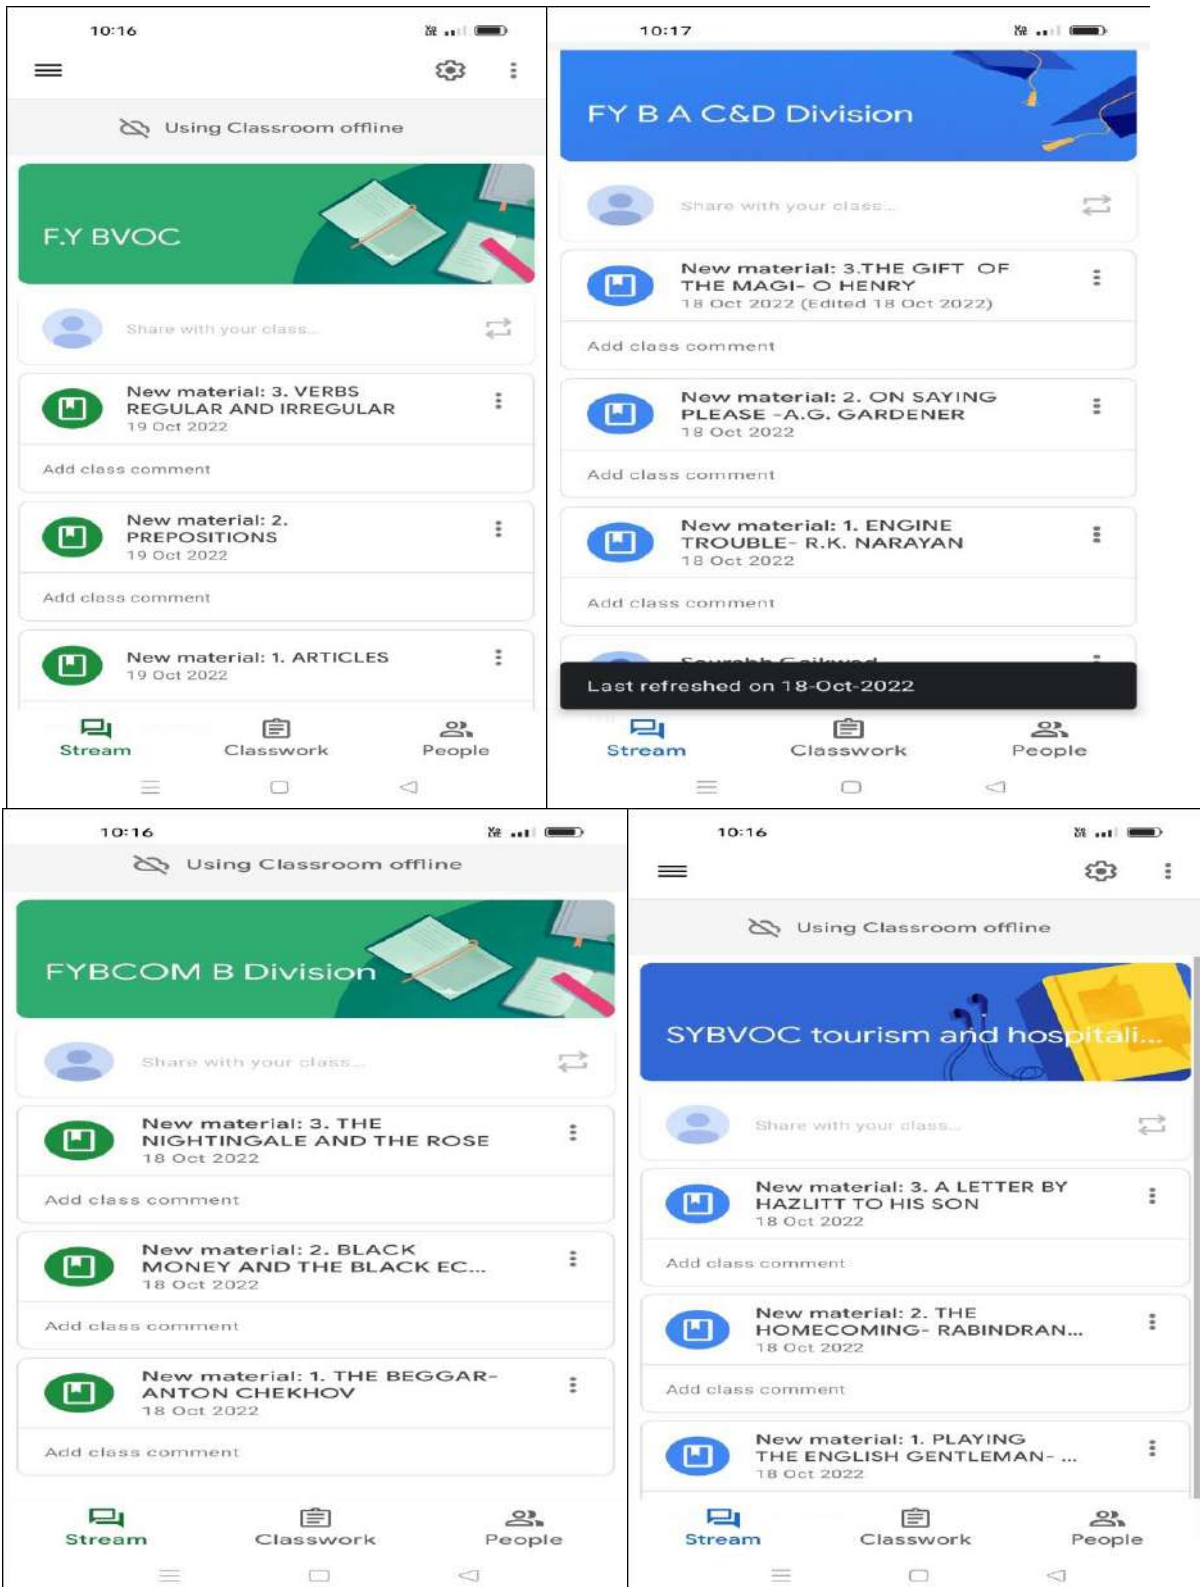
10:16

Using Classroom offline

F.Y BVOC

Share with your class...

New material: 3. VERBS REGULAR AND IRREGULAR
19 Oct 2022

Add class comment

New material: 2. PREPOSITIONS
19 Oct 2022

Add class comment

New material: 1. ARTICLES
19 Oct 2022

Stream Classwork People

10:17

FY B A C&D Division

Share with your class...

New material: 3.THE GIFT OF THE MAGI- O HENRY
18 Oct 2022 (Edited 18 Oct 2022)

Add class comment

New material: 2. ON SAYING PLEASE -A.G. GARDENER
18 Oct 2022

Add class comment

New material: 1. ENGINE TROUBLE- R.K. NARAYAN
18 Oct 2022

Add class comment

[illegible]

Last refreshed on 18-Oct-2022

Stream Classwork People

10:16

Using Classroom offline

FYBCOM B Division

Share with your class...

New material: 3. THE NIGHTINGALE AND THE ROSE
18 Oct 2022

Add class comment

New material: 2. BLACK MONEY AND THE BLACK EC...
18 Oct 2022

Add class comment

New material: 1. THE BEGGAR- ANTON CHEKHOV
18 Oct 2022

Add class comment

Stream Classwork People

10:16

Using Classroom offline

SYBVOC tourism and hospitali...

Share with your class...

New material: 3. A LETTER BY HAZLITT TO HIS SON
18 Oct 2022

Add class comment

New material: 2. THE HOMECOMING- RABINDRAN...
18 Oct 2022

Add class comment

New material: 1. PLAYING THE ENGLISH GENTLEMAN- ...
18 Oct 2022

Stream Classwork People